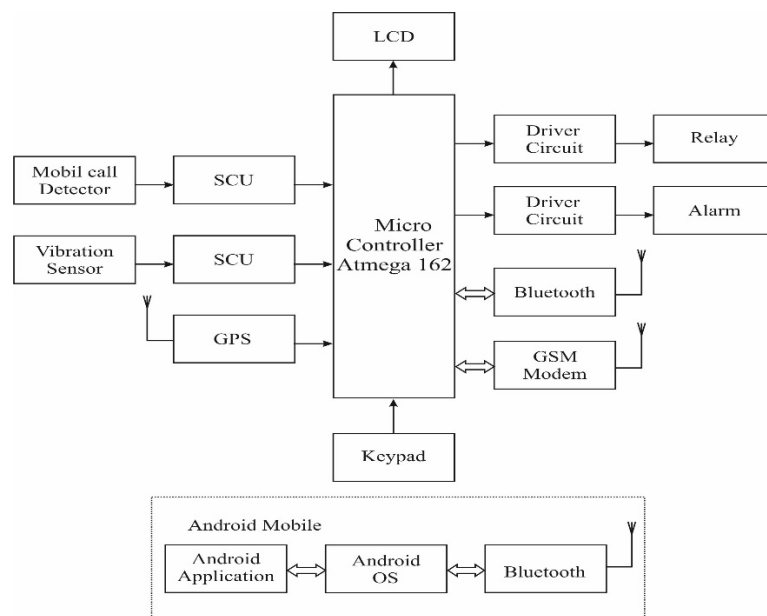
LCD

Mobil call Detector

SCU

Vibration Sensor

SCU

GPS

Micro Controller Atmega 162

Driver Circuit

Relay

Driver Circuit

Alarm

Bluetooth

GSM Modem

Keypad

Android Mobile

Android Application

Android OS

Bluetooth